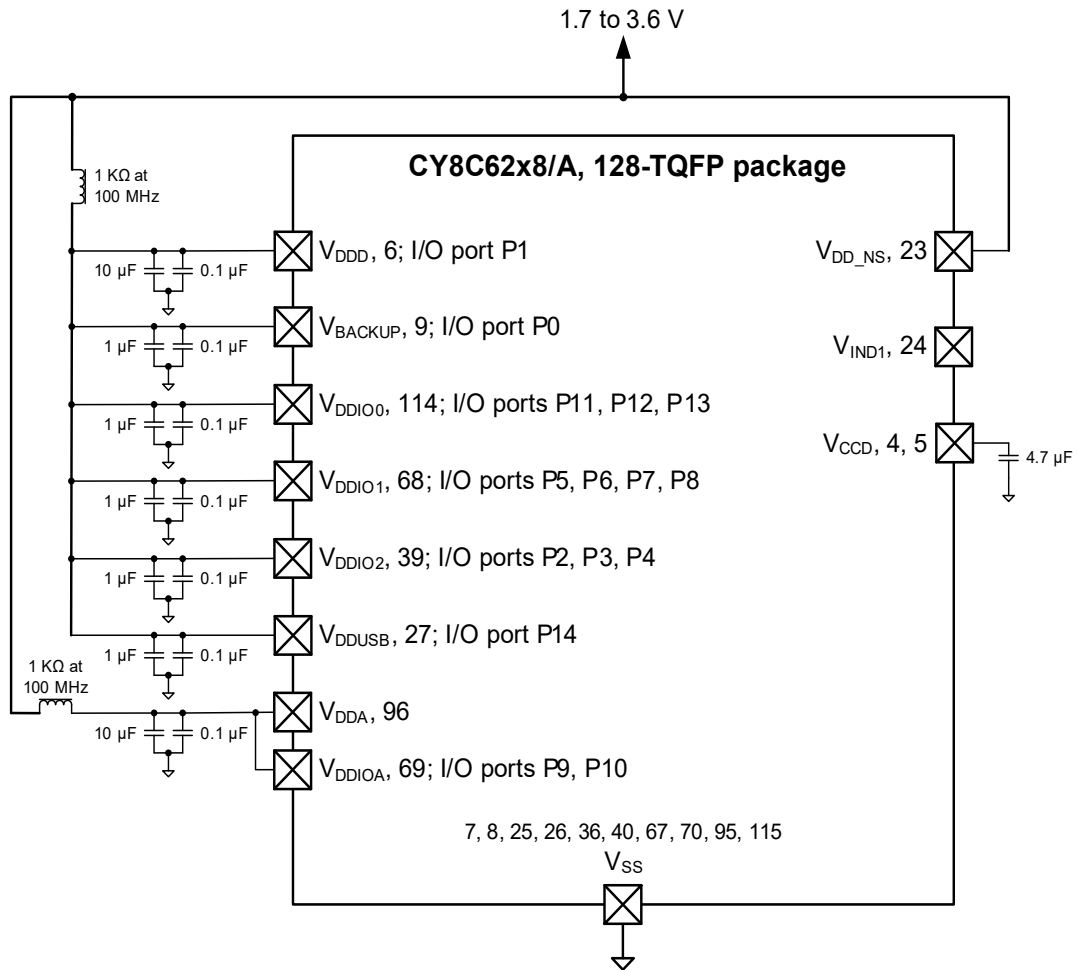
1.7 to 3.6 V

CY8C62x8/A, 128-TQFP package

1 KΩ at 100 MHz

10 µF 0.1 µF

$V_{DDD}$, 6; I/O port P1

1 µF 0.1 µF

$V_{BACKUP}$, 9; I/O port P0

1 µF 0.1 µF

$V_{DDIO0}$, 114; I/O ports P11, P12, P13

1 µF 0.1 µF

$V_{DDIO1}$, 68; I/O ports P5, P6, P7, P8

1 µF 0.1 µF

$V_{DDIO2}$, 39; I/O ports P2, P3, P4

1 µF 0.1 µF

$V_{DDUSB}$, 27; I/O port P14

1 KΩ at 100 MHz

10 µF 0.1 µF

$V_{DDA}$, 96

$V_{DDIOA}$, 69; I/O ports P9, P10

$V_{DD\_NS}$, 23

$V_{IND1}$, 24

$V_{CCD}$, 4, 5

4.7 µF

7, 8, 25, 26, 36, 40, 67, 70, 95, 115

$V_{SS}$